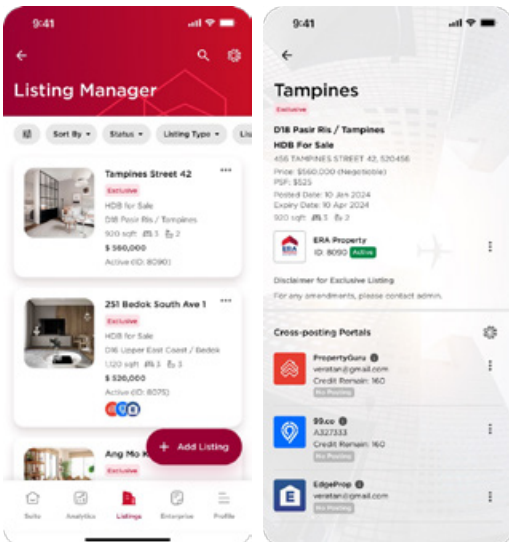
9:41

Listing Manager

Sort By
Status
Listing Type
Lis

Tampines Street 42
Exclusive
HDB for Sale
D18 Pasir Ris / Tampines
920 sqft 3 2
$ 560,000
Active (ID: 8090)

251 Bedok South Ave 1
Exclusive
HDB for Sale
D16 Upper East Coast / Bedok
1,120 sqft 3 2
$ 520,000
Active (ID: 8075)

Ang Mo K
Exclusive

+ Add Listing

Suite
Analytics
Listings
Enterprise
Profile

9:41

Tampines
Exclusive

D18 Pasir Ris / Tampines
HDB For Sale
456 TAMPINES STREET 42, 520456
Price: $560,000 (Negotiable)
PSF: $525
Posted Date: 10 Jan 2024
Expiry Date: 10 Apr 2024
920 sqft 3 2

ERA Property
ID: 8090 Active

Disclaimer for Exclusive Listing
For any amendments, please contact admin.

Cross-posting Portals

PropertyGuru
veretan@gmail.com
Credit Remain: 160
No Posting

99.co
A327333
Credit Remain: 160
No Posting

EdgeProp
veretan@gmail.com
No Posting